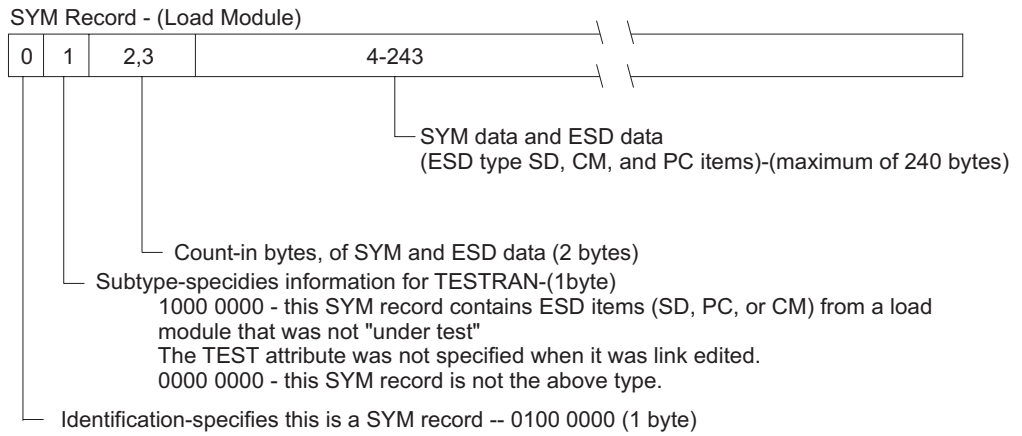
SYM Record - (Load Module)

| 0 | 1 | 2,3 | 4-243 |
|---|---|---|---|

SYM data and ESD data
(ESD type SD, CM, and PC items)-(maximum of 240 bytes)

Count-in bytes, of SYM and ESD data (2 bytes)

Subtype-specidies information for TESTRAN-(1byte)
1000 0000 - this SYM record contains ESD items (SD, PC, or CM) from a load module that was not "under test"
The TEST attribute was not specified when it was link edited.
0000 0000 - this SYM record is not the above type.

Identification-specifies this is a SYM record -- 0100 0000 (1 byte)